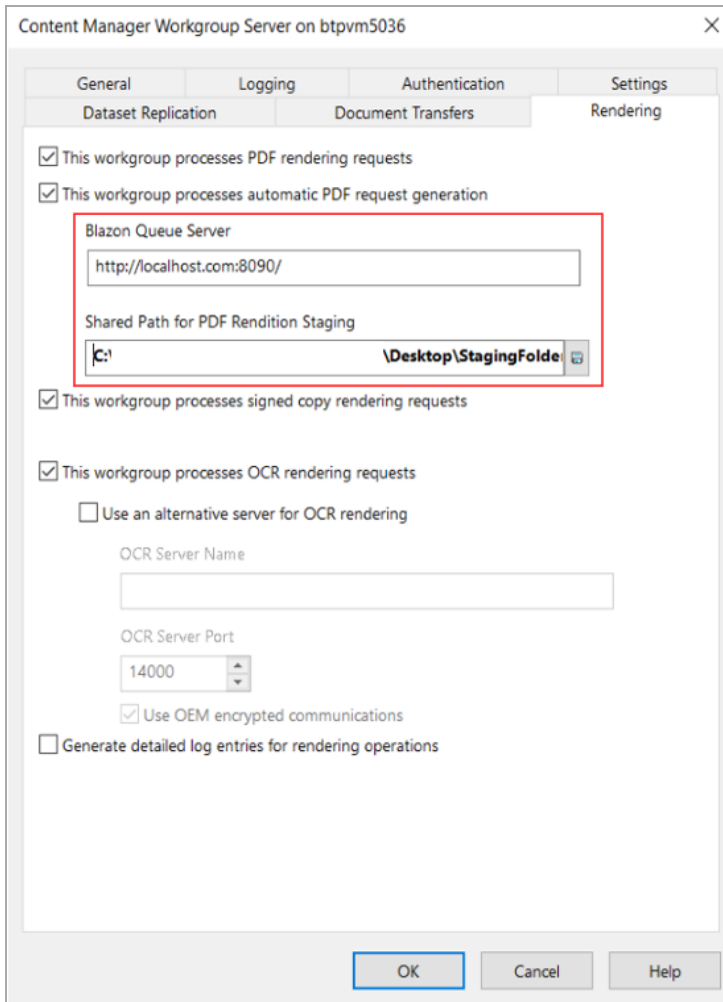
Content Manager Workgroup Server on btpvm5036

General
Logging
Authentication
Settings
Dataset Replication
Document Transfers
Rendering

This workgroup processes PDF rendering requests

This workgroup processes automatic PDF request generation

Blazon Queue Server

http://localhost.com:8090/

Shared Path for PDF Rendition Staging

C:\ \Desktop\StagingFolde

This workgroup processes signed copy rendering requests

This workgroup processes OCR rendering requests

Use an alternative server for OCR rendering

OCR Server Name

OCR Server Port

14000

Use OEM encrypted communications

Generate detailed log entries for rendering operations

OK
Cancel
Help